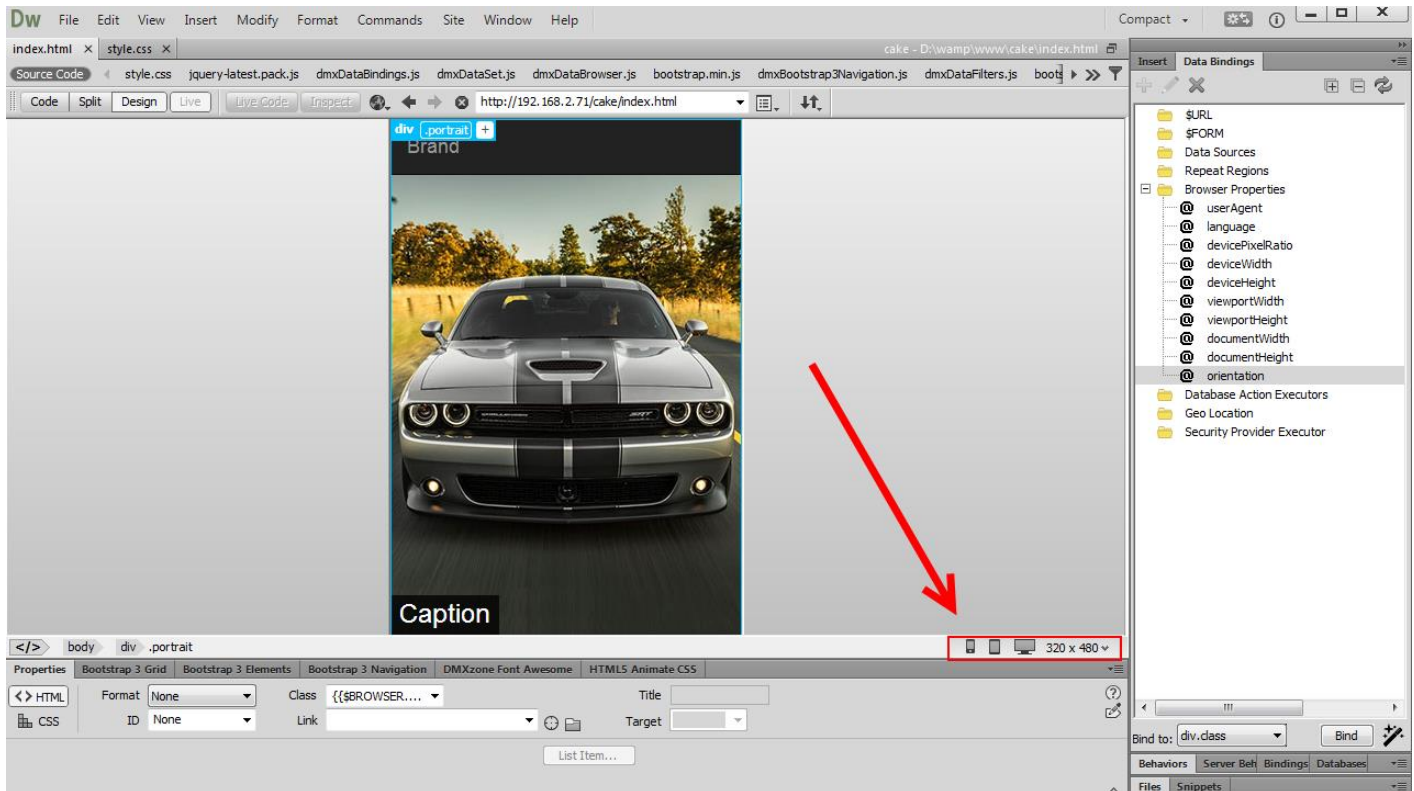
Dw File Edit View Insert Modify Format Commands Site Window Help

Compact

index.html × style.css ×

cake - D:\wamp\www\cake\index.html

Source Code style.css jquery-latest.pack.js dmxDataBindings.js dmxDataSet.js dmxDataBrowser.js bootstrap.min.js dmxBootstrap3Navigation.js dmxDataFilters.js boots

Code Split Design Live Live Code Inspect http://192.168.2.71/cake/index.html

div .portrait +

Brand

Caption

</> body div .portrait

320 x 480

Properties Bootstrap 3 Grid Bootstrap 3 Elements Bootstrap 3 Navigation DMXzone Font Awesome HTML5 Animate CSS

<> HTML Format None Class {{$BROWSER.... Title

CSS ID None Link Target

List Item...

Insert Data Bindings

$URL
$FORM
Data Sources
Repeat Regions
Browser Properties
userAgent
language
devicePixelRatio
deviceWidth
deviceHeight
viewportWidth
viewportHeight
documentWidth
documentHeight
orientation
Database Action Executors
Geo Location
Security Provider Executor

Bind to: div.class Bind

Behaviors Server Beh Bindings Databases

Files Snippets